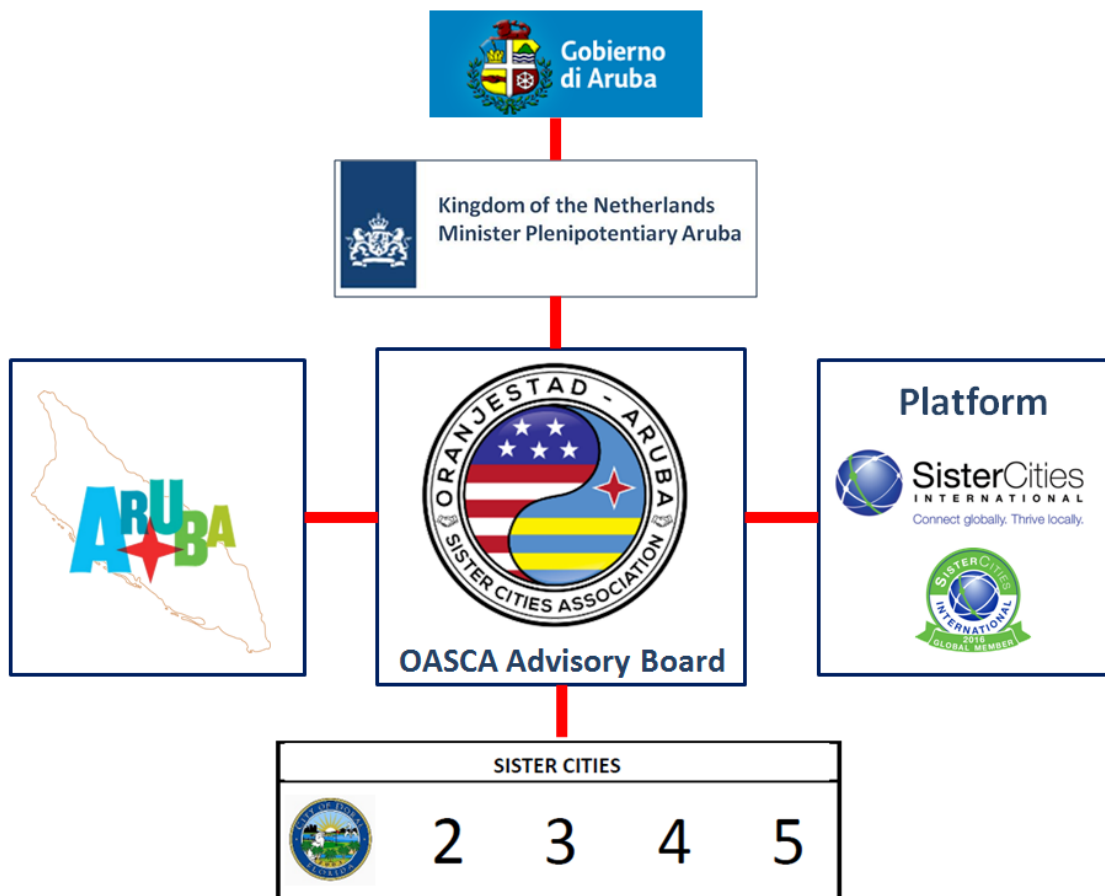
Gobierno di Aruba

Kingdom of the Netherlands
Minister Plenipotentiary Aruba

ARUBA

ORANJESTAD - ARUBA
SISTER CITIES ASSOCIATION

OASCA Advisory Board

Platform

SisterCities INTERNATIONAL
Connect globally. Thrive locally.

SISTERCITIES INTERNATIONAL 2016 GLOBAL MEMBER

SISTER CITIES

CITY OF DORAL FLORIDA

2 3 4 5